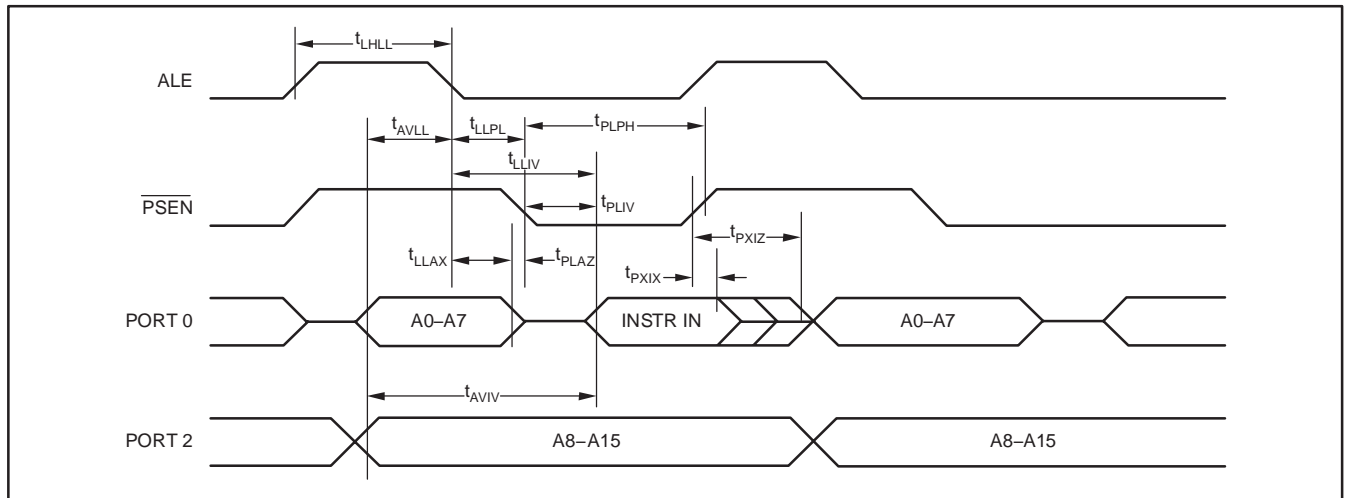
$t_{LHLL}$

ALE

$t_{AVLL}$ $t_{LLPL}$ $t_{PLPH}$

$t_{LLIV}$

$\overline{PSEN}$

$t_{PLIV}$

$t_{PXIZ}$

$t_{LLAX}$ $t_{PLAZ}$

$t_{PXIX}$

PORT 0

A0–A7

INSTR IN

A0–A7

$t_{AVIV}$

PORT 2

A8–A15

A8–A15